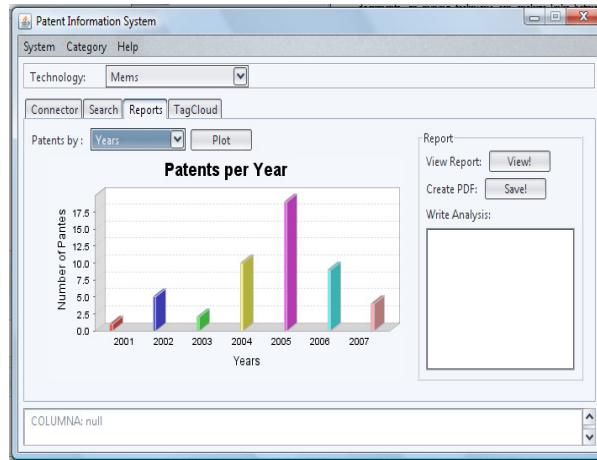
Patent Information System

System Category Help

Technology: Mems

Connector Search Reports TagCloud

Patents by : Years Plot

Patents per Year

Number of Pantes

17.5
15.0
12.5
10.0
7.5
5.0
2.5
0.0

2001 2002 2003 2004 2005 2006 2007

Years

Report

View Report: View!

Create PDF: Save!

Write Analysis:

COLUMNA: null